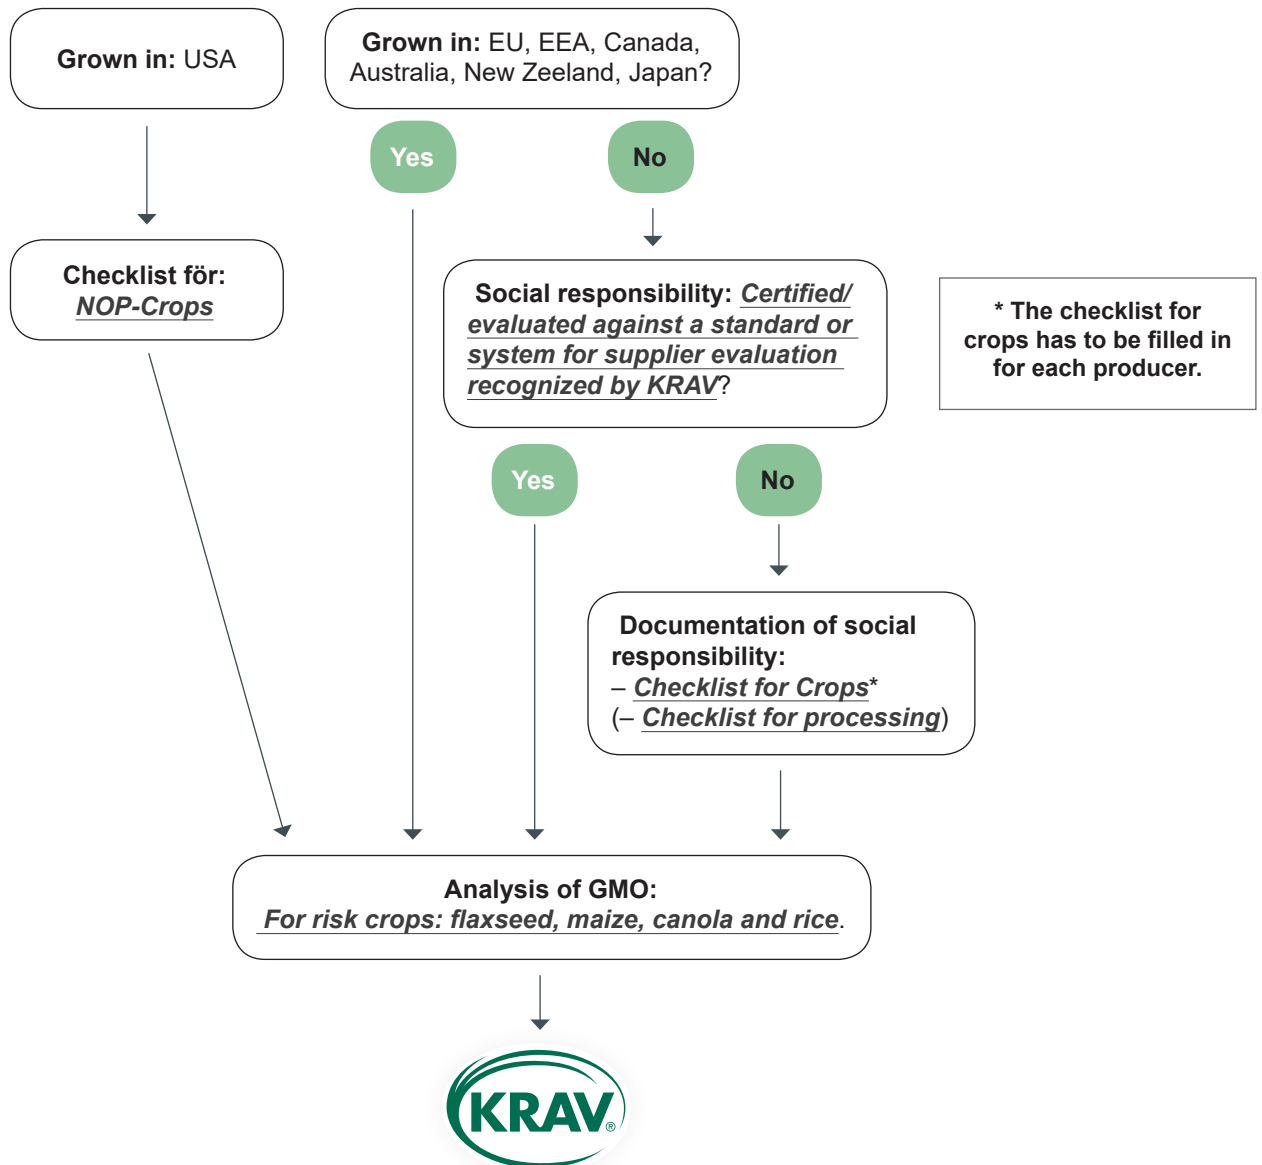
Grown in: USA

Grown in: EU, EEA, Canada, Australia, New Zeeland, Japan?

Yes

No

Checklist för: NOP-Crops

Social responsibility: Certified/ evaluated against a standard or system for supplier evaluation recognized by KRAV?

* The checklist for crops has to be filled in for each producer.

Yes

No

Documentation of social responsibility:
– Checklist for Crops*
(– Checklist for processing)

Analysis of GMO:
For risk crops: flaxseed, maize, canola and rice.

KRAV®